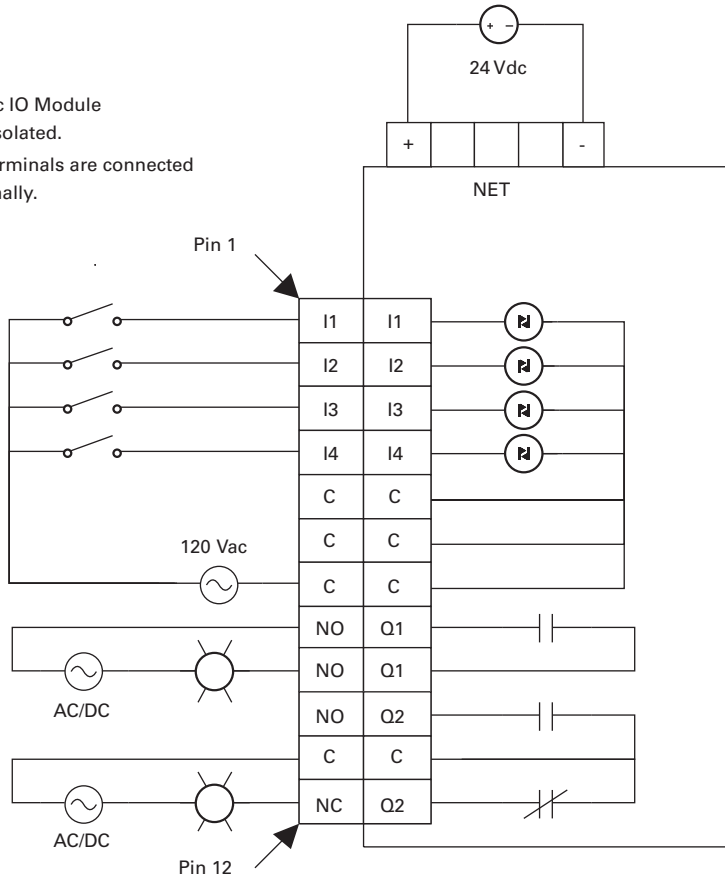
c IO Module
solated.
rminals are connected
ally.

24 Vdc

+ -

+ | | | | -

NET

Pin 1

| | |
|---|---|
| I1 | I1 |
| I2 | I2 |
| I3 | I3 |
| I4 | I4 |
| C | C |
| C | C |
| C | C |
| NO | Q1 |
| NO | Q1 |
| NO | Q2 |
| C | C |
| NC | Q2 |

120 Vac

AC/DC

AC/DC

Pin 12